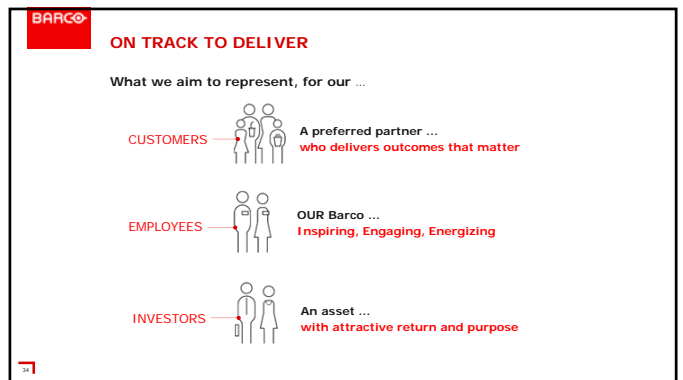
BARCO

ON TRACK TO DELIVER

What we aim to represent, for our ...

CUSTOMERS

A preferred partner ...
who delivers outcomes that matter

EMPLOYEES

OUR Barco ...
Inspiring, Engaging, Energizing

INVESTORS

An asset ...
with attractive return and purpose

34